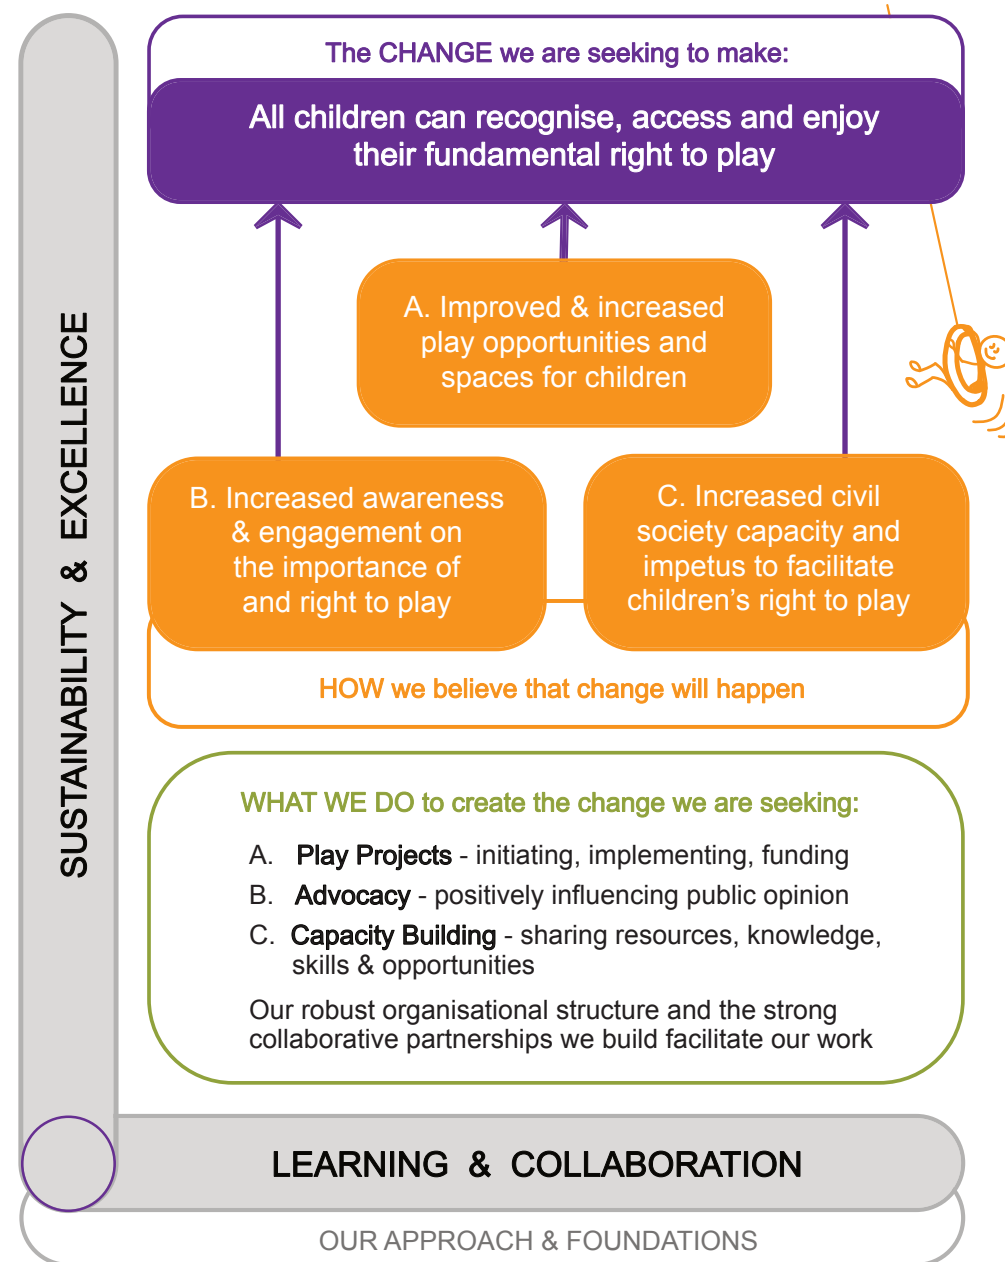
SUSTAINABILITY & EXCELLENCE

The CHANGE we are seeking to make:

All children can recognise, access and enjoy their fundamental right to play

A. Improved & increased play opportunities and spaces for children

B. Increased awareness & engagement on the importance of and right to play

C. Increased civil society capacity and impetus to facilitate children's right to play

HOW we believe that change will happen

WHAT WE DO to create the change we are seeking:

A. Play Projects - initiating, implementing, funding

B. Advocacy - positively influencing public opinion

C. Capacity Building - sharing resources, knowledge, skills & opportunities

Our robust organisational structure and the strong collaborative partnerships we build facilitate our work

LEARNING & COLLABORATION

OUR APPROACH & FOUNDATIONS